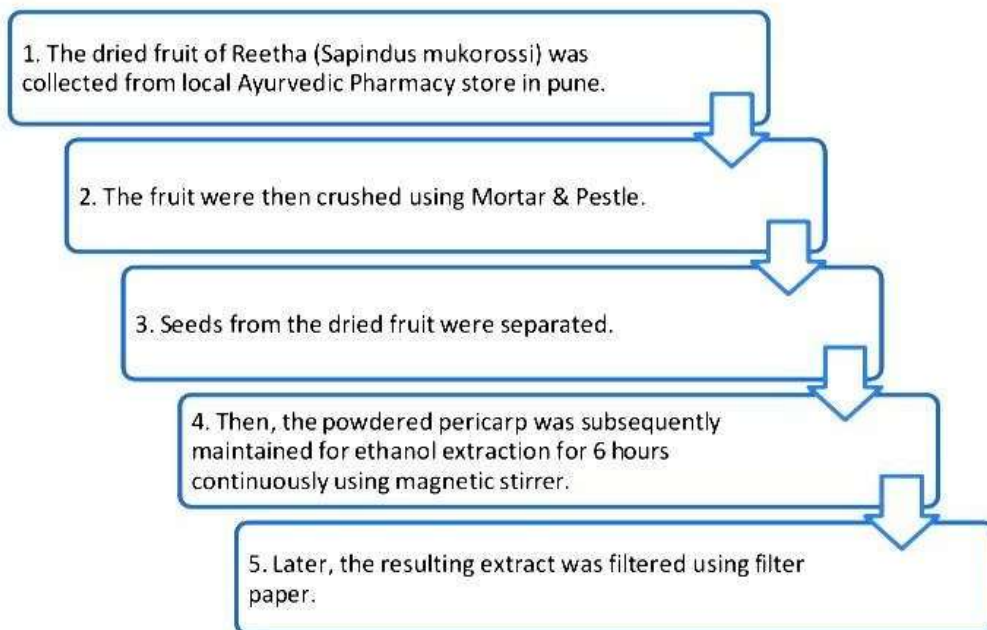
1. The dried fruit of Reetha (Sapindus mukorossi) was collected from local Ayurvedic Pharmacy store in pune.

2. The fruit were then crushed using Mortar & Pestle.

3. Seeds from the dried fruit were separated.

4. Then, the powdered pericarp was subsequently maintained for ethanol extraction for 6 hours continuously using magnetic stirrer.

5. Later, the resulting extract was filtered using filter paper.